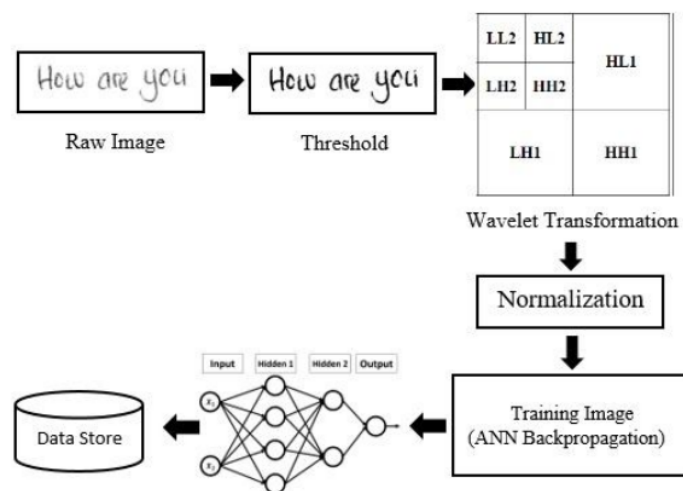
How are you

Raw Image

How are you

Threshold

| LL2 | HL2 | HL1 |
|---|---|---|
| LH2 | HH2 | |
| LH1 | | HH1 |

Wavelet Transformation

Normalization

Training Image (ANN Backpropagation)

Input

Hidden 1

Hidden 2

Output

$x_1$

$x_2$

Data Store